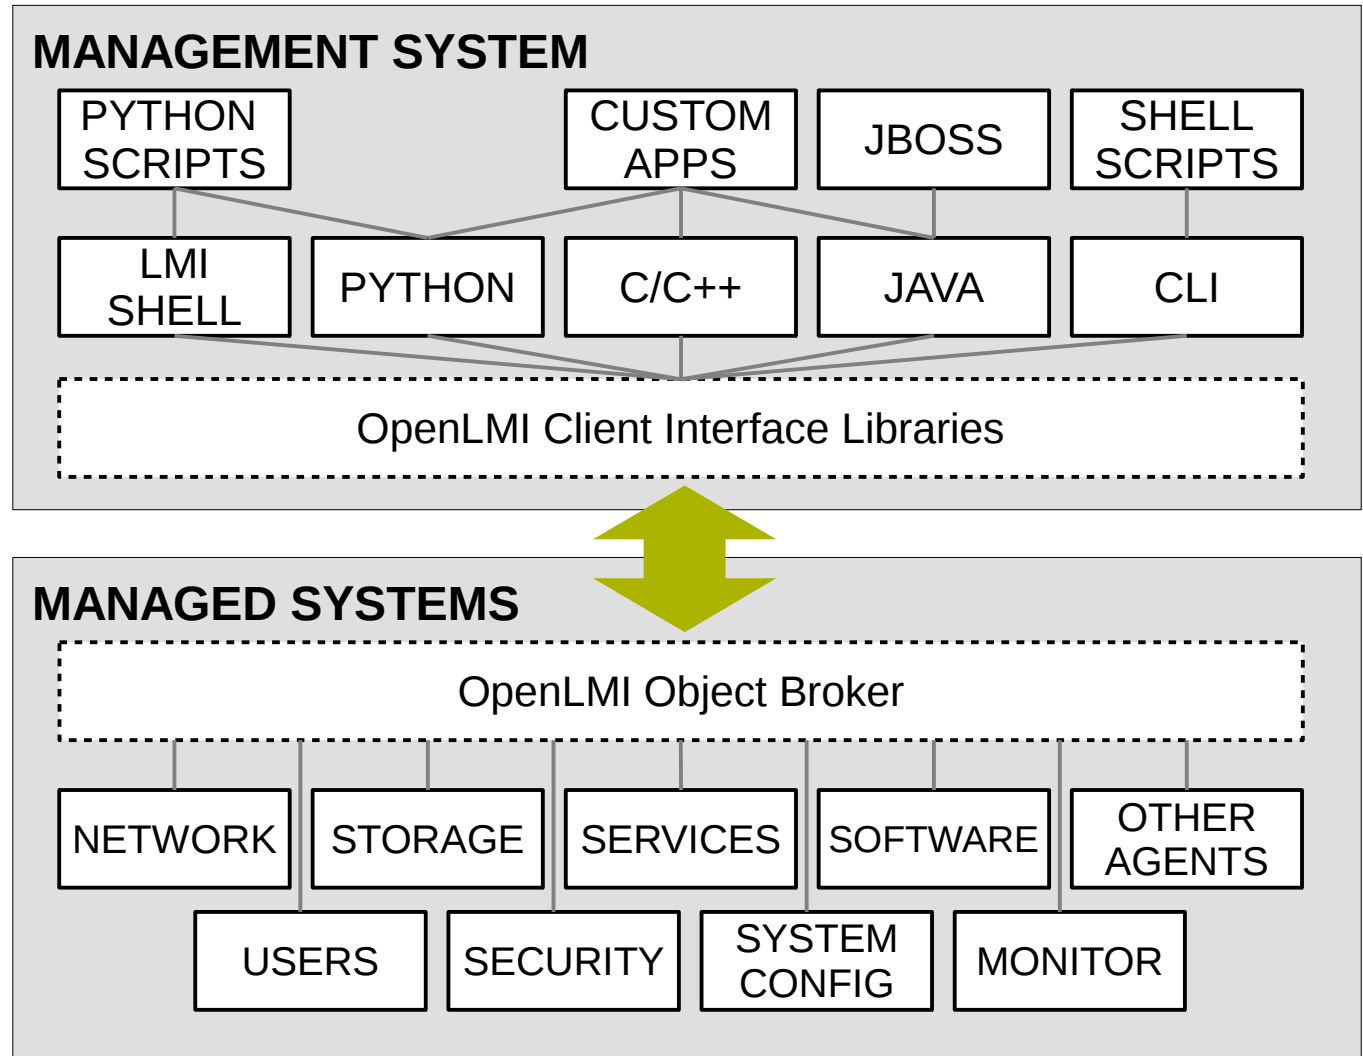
MANAGEMENT SYSTEM

PYTHON SCRIPTS

CUSTOM APPS

JBOSS

SHELL SCRIPTS

LMI SHELL

PYTHON

C/C++

JAVA

CLI

OpenLMI Client Interface Libraries

MANAGED SYSTEMS

OpenLMI Object Broker

NETWORK

STORAGE

SERVICES

SOFTWARE

OTHER AGENTS

USERS

SECURITY

SYSTEM CONFIG

MONITOR